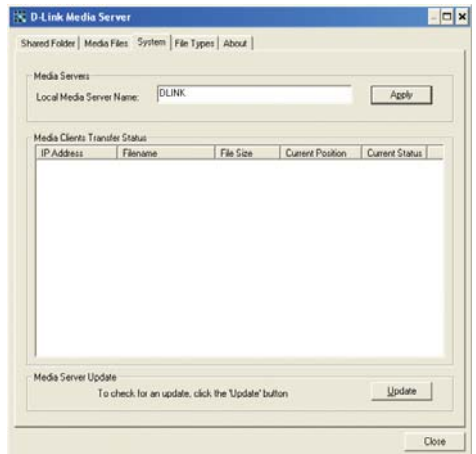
D-Link Media Server

Shared Folder | Media Files | System | File Types | About

Media Servers
Local Media Server Name: DLINK
Apply

Media Clients Transfer Status

| IP Address | Filename | File Size | Current Position | Current Status |
|---|---|---|---|---|

Media Server Update
To check for an update, click the 'Update' button
Update

Close